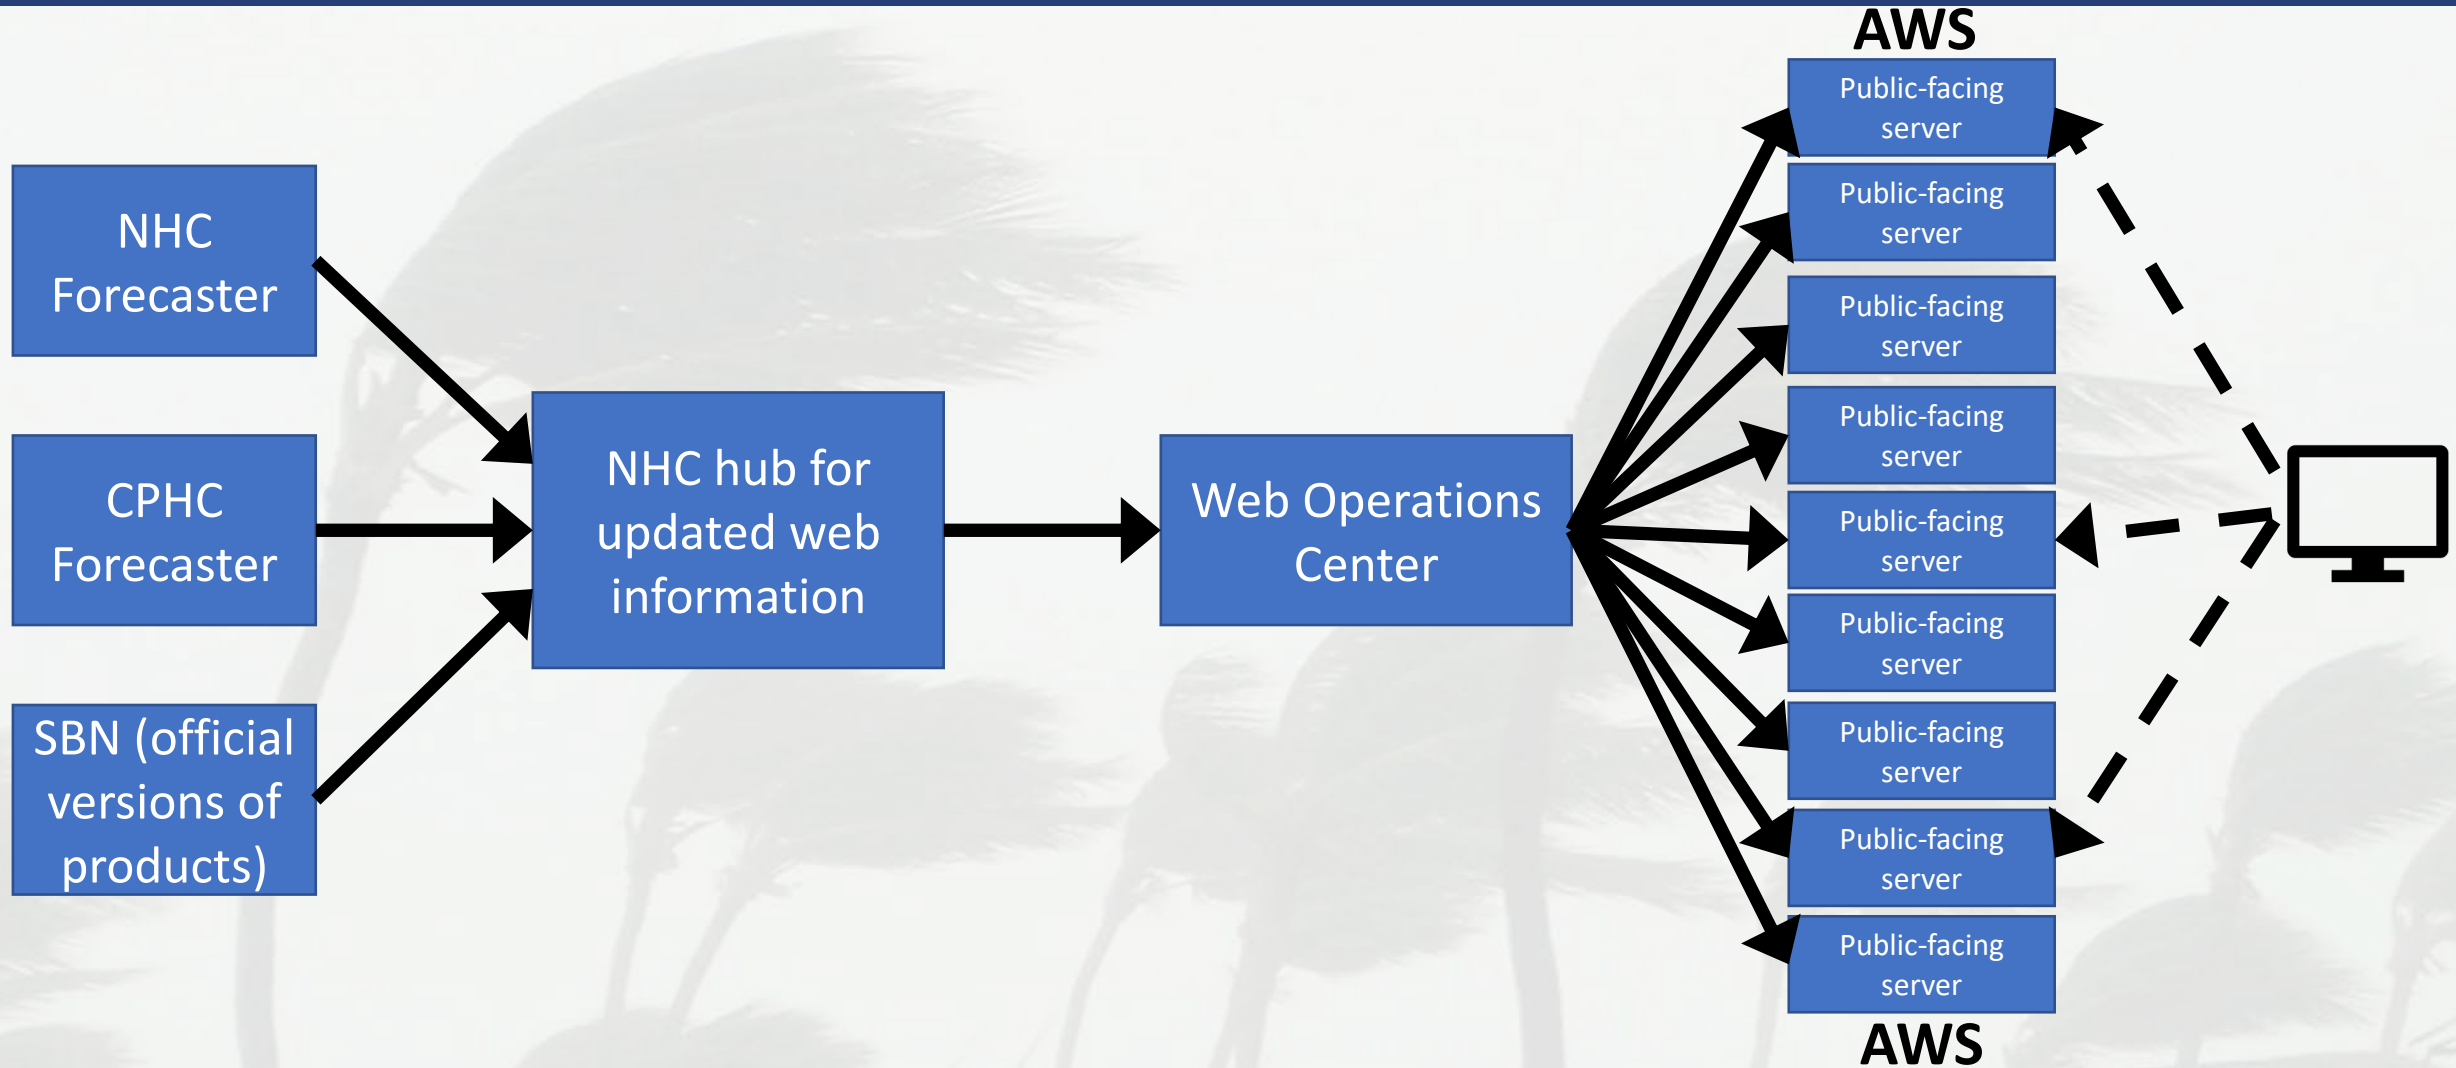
NHC Forecaster

CPHC Forecaster

SBN (official versions of products)

NHC hub for updated web information

Web Operations Center

AWS

Public-facing server

Public-facing server

Public-facing server

Public-facing server

Public-facing server

Public-facing server

Public-facing server

Public-facing server

Public-facing server

AWS